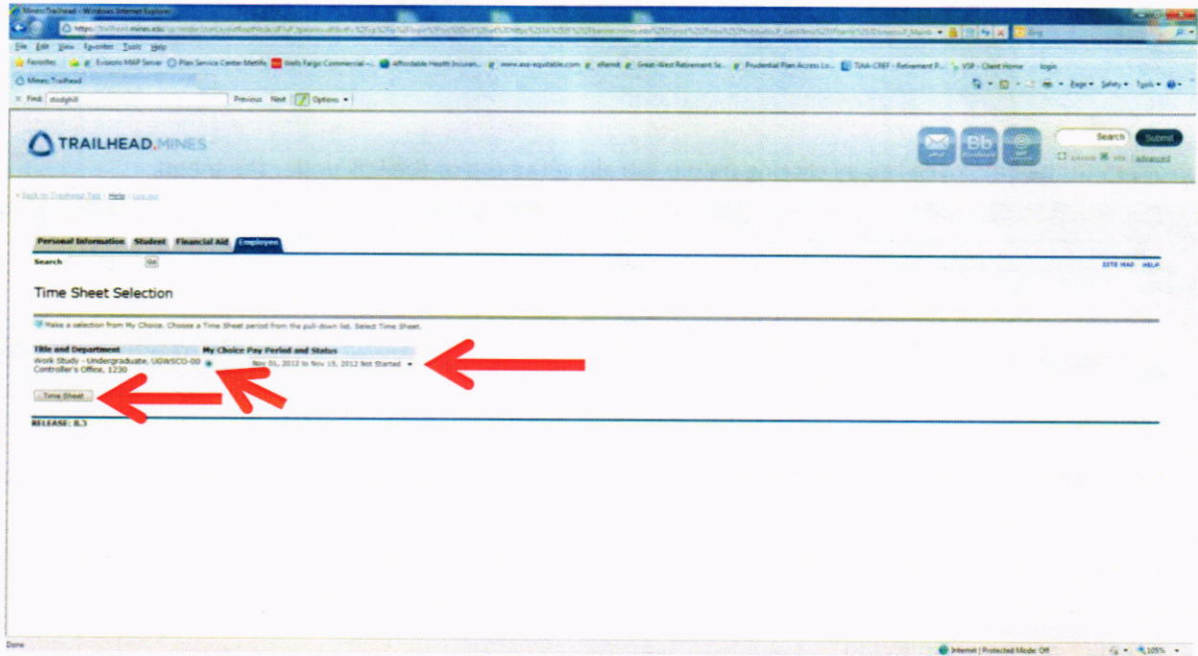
Mines Trailhead - Windows Internet Explorer

https://trailhead.mines.edu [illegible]

File Edit View Favorites Tools Help

Favorites Evisions MAP Server Plan Service Center Metlife Wells Fargo Commercial Affordable Health Insuran... www.axa-equitable.com eBenefit Great-West Retirement Se... Prudential Plan Access Lo... TIAA-CREF - Retirement P... VSP - Client Home login

Mines Trailhead

Page Safety Tools

Find: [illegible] Previous Next Options

TRAILHEAD.MINES

Search Submit

Advanced

Back to Trailhead Tab | Help | Log out

Personal Information Student Financial Aid Employee

Search Go

SITE MAP HELP

Time Sheet Selection

Make a selection from My Choice. Choose a Time Sheet period from the pull-down list. Select Time Sheet.

| Title and Department | My Choice | Pay Period and Status |
|---|---|---|
| Work Study - Undergraduate, UGWSCO-00 Controller's Office, 1230 | | Nov 01, 2012 to Nov 15, 2012 Not Started |

Time Sheet

RELEASE: 8.3

Done

Internet | Protected Mode: Off 105%